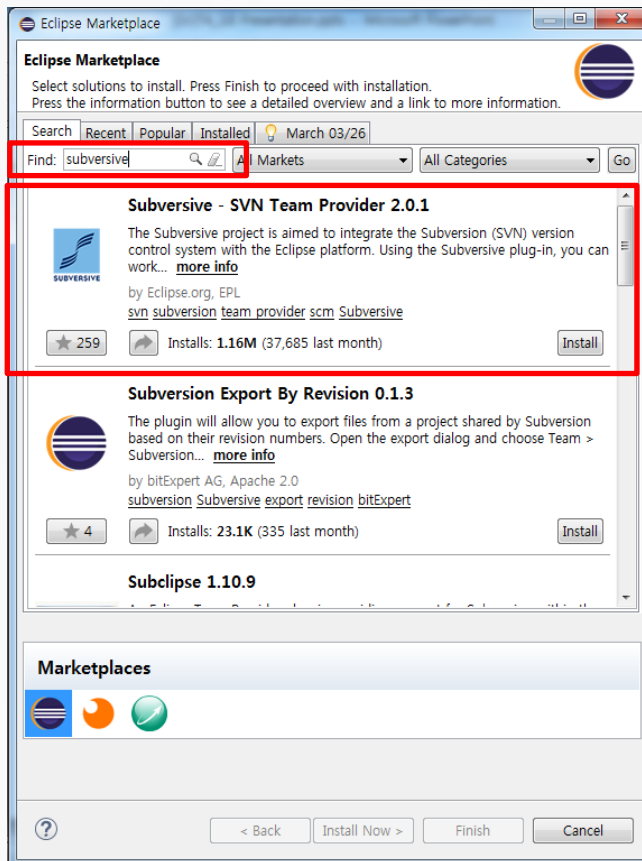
Eclipse Marketplace

Eclipse Marketplace

Select solutions to install. Press Finish to proceed with installation.
Press the information button to see a detailed overview and a link to more information.

Search Recent Popular Installed March 03/26

Find: subversive

All Markets

All Categories

Go

Subversive - SVN Team Provider 2.0.1

The Subversive project is aimed to integrate the Subversion (SVN) version control system with the Eclipse platform. Using the Subversive plug-in, you can work... more info

SUBVERSIVE

by Eclipse.org, EPL
svn subversion team provider scm Subversive

259

Installs: 1.16M (37,685 last month)

Install

Subversion Export By Revision 0.1.3

The plugin will allow you to export files from a project shared by Subversion based on their revision numbers. Open the export dialog and choose Team > Subversion... more info

by bitExpert AG, Apache 2.0
subversion Subversive export revision bitExpert

4

Installs: 23.1K (335 last month)

Install

Subclipse 1.10.9

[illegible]

Marketplaces

< Back

Install Now >

Finish

Cancel